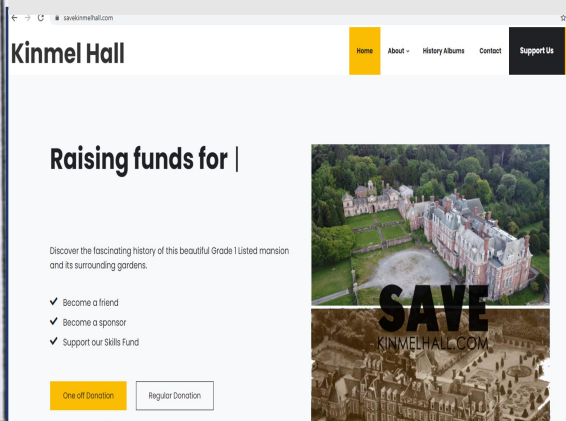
savekinmelhall.com

Kinmel Hall

Home About History Albums Contact Support Us

Raising funds for |

Discover the fascinating history of this beautiful Grade 1 Listed mansion and its surrounding gardens.

✔ Become a friend
✔ Become a sponsor
✔ Support our Skills Fund

One off Donation Regular Donation

SAVE
KINMELHALL.COM